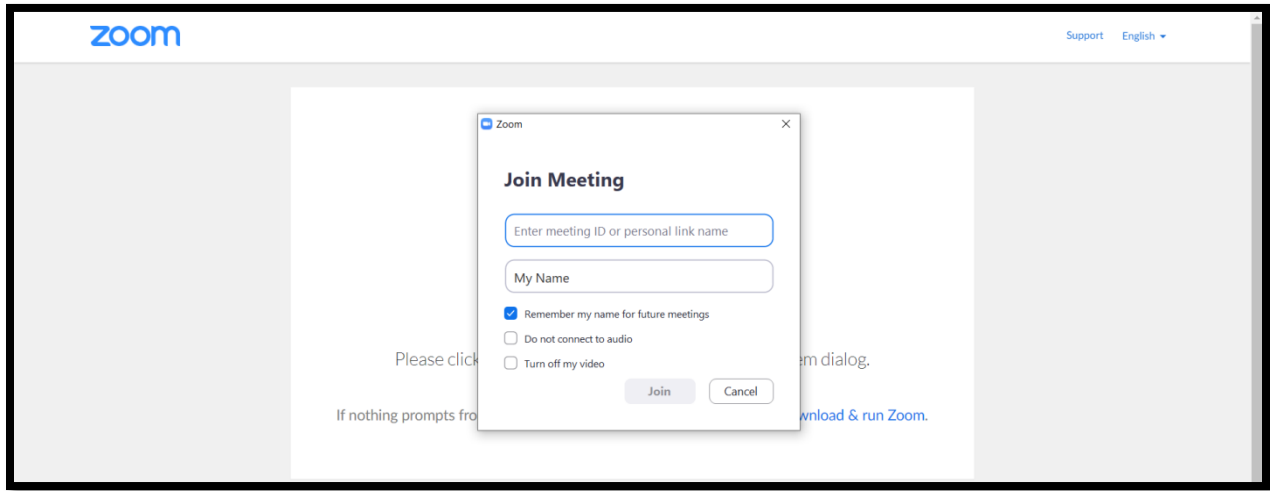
zoom

Support English

Zoom

Join Meeting

Enter meeting ID or personal link name

My Name

Remember my name for future meetings

Do not connect to audio

Turn off my video

Join Cancel

Please click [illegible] em dialog.

If nothing prompts fro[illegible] wnload & run Zoom.